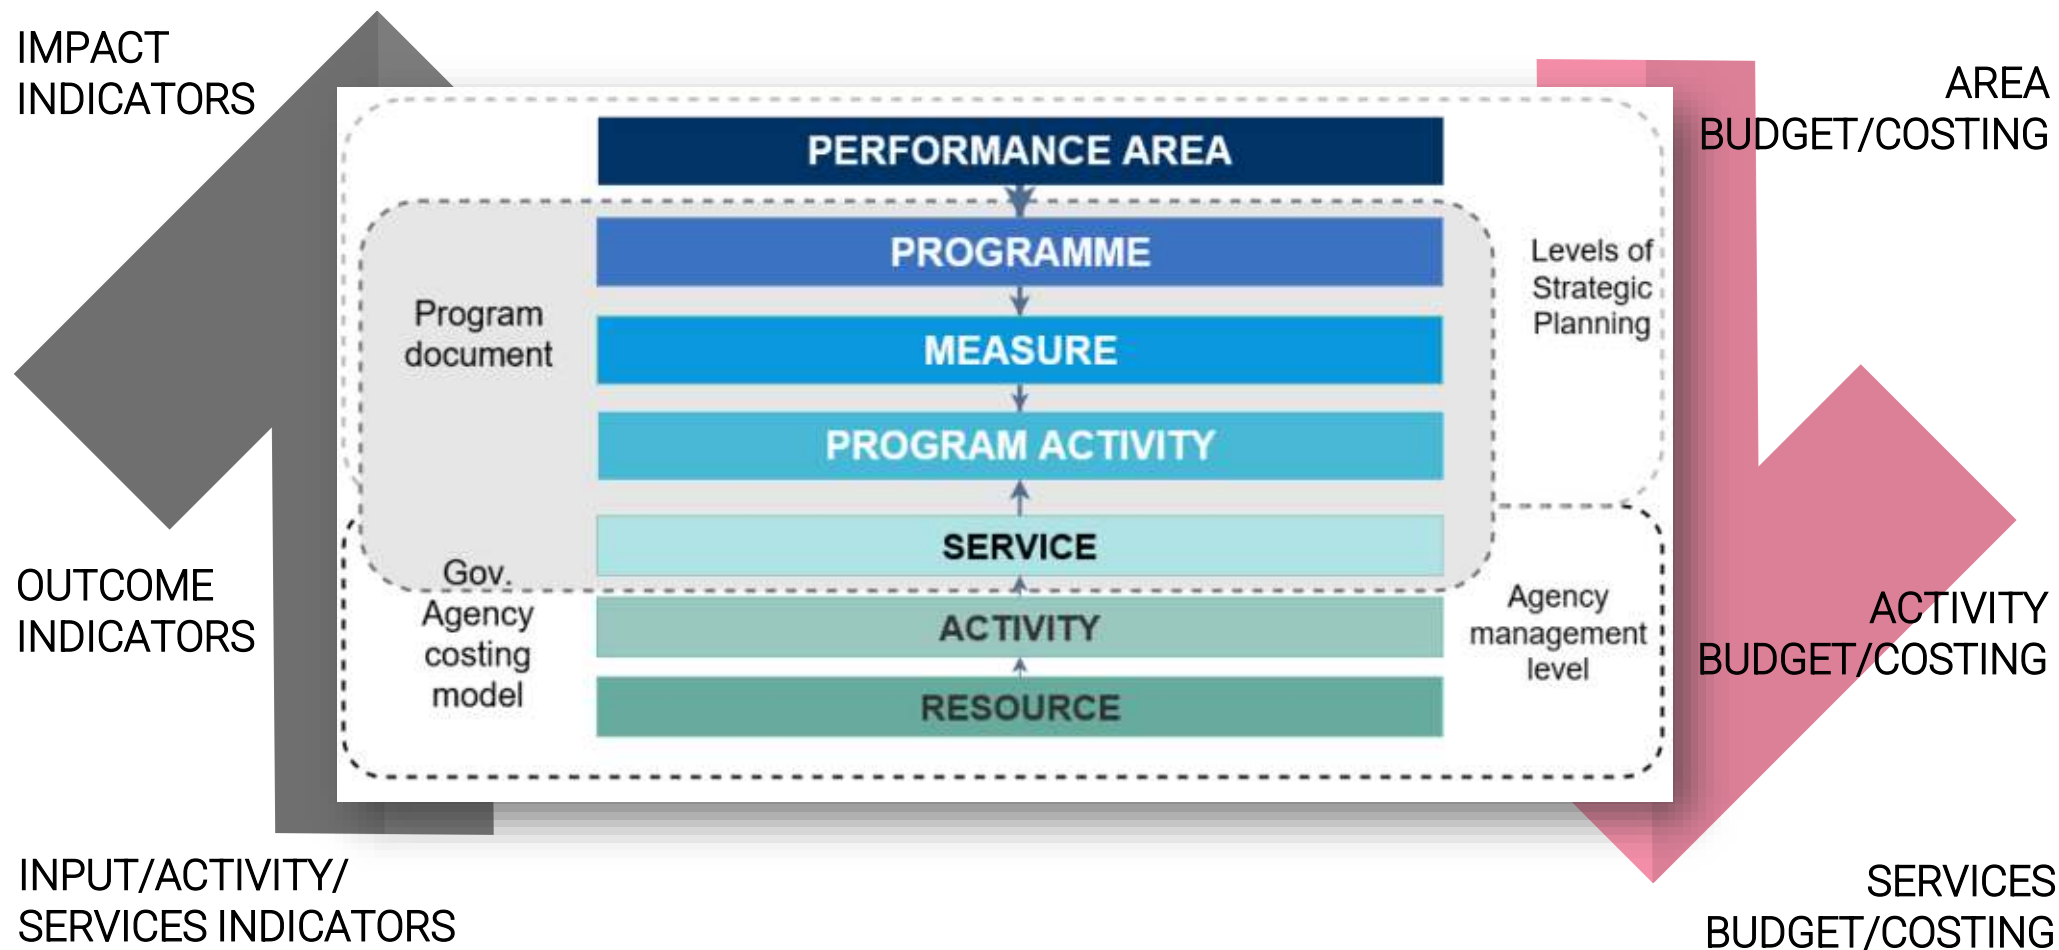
IMPACT INDICATORS

AREA BUDGET/COSTING

PERFORMANCE AREA

PROGRAMME

Levels of Strategic Planning

Program document

MEASURE

PROGRAM ACTIVITY

SERVICE

Gov. Agency costing model

ACTIVITY

Agency management level

RESOURCE

OUTCOME INDICATORS

ACTIVITY BUDGET/COSTING

INPUT/ACTIVITY/ SERVICES INDICATORS

SERVICES BUDGET/COSTING